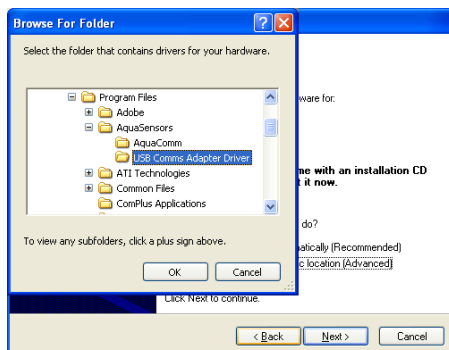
Browse For Folder

?

Select the folder that contains drivers for your hardware.

Program Files
Adobe
AquaSensors
AquaComm
USB Comms Adapter Driver
ATI Technologies
Common Files
ComPlus Applications

To view any subfolders, click a plus sign above.

OK

Cancel

ware for:

me with an installation CD
t it now.

do?

natically (Recommended)
c location (Advanced)

Click Next to continue.

< Back

Next >

Cancel